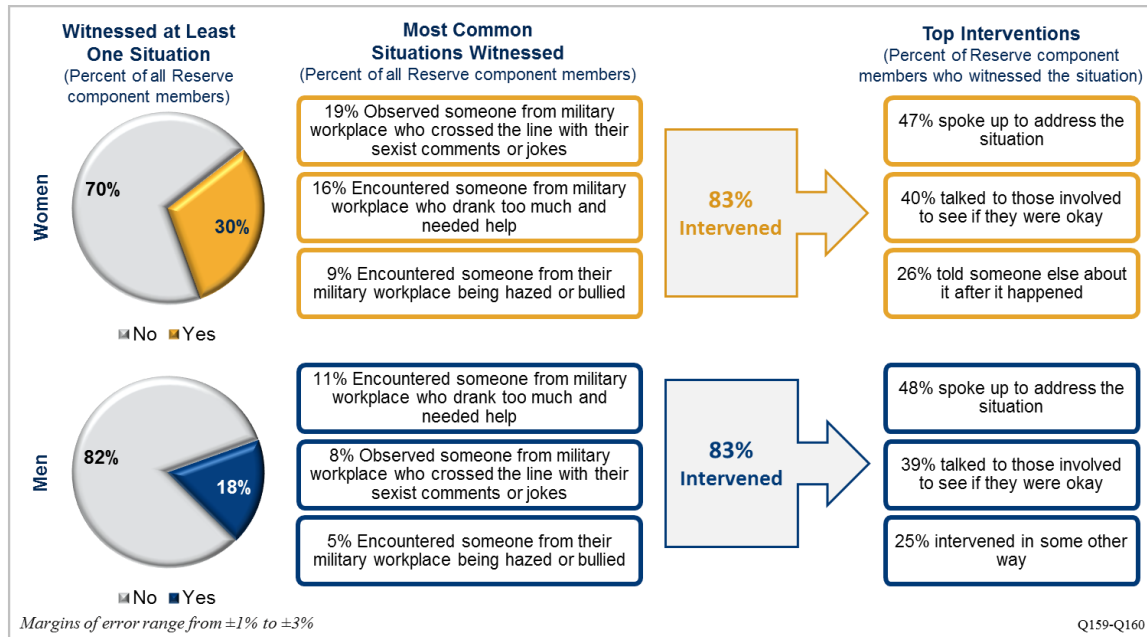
Witnessed at Least One Situation
(Percent of all Reserve component members)

Most Common Situations Witnessed
(Percent of all Reserve component members)

Top Interventions
(Percent of Reserve component members who witnessed the situation)

Women

70%

30%

No Yes

19% Observed someone from military workplace who crossed the line with their sexist comments or jokes

16% Encountered someone from military workplace who drank too much and needed help

9% Encountered someone from their military workplace being hazed or bullied

83% Intervened

47% spoke up to address the situation

40% talked to those involved to see if they were okay

26% told someone else about it after it happened

Men

82%

18%

No Yes

11% Encountered someone from military workplace who drank too much and needed help

8% Observed someone from military workplace who crossed the line with their sexist comments or jokes

5% Encountered someone from their military workplace being hazed or bullied

83% Intervened

48% spoke up to address the situation

39% talked to those involved to see if they were okay

25% intervened in some other way

Margins of error range from ±1% to ±3%

Q159-Q160